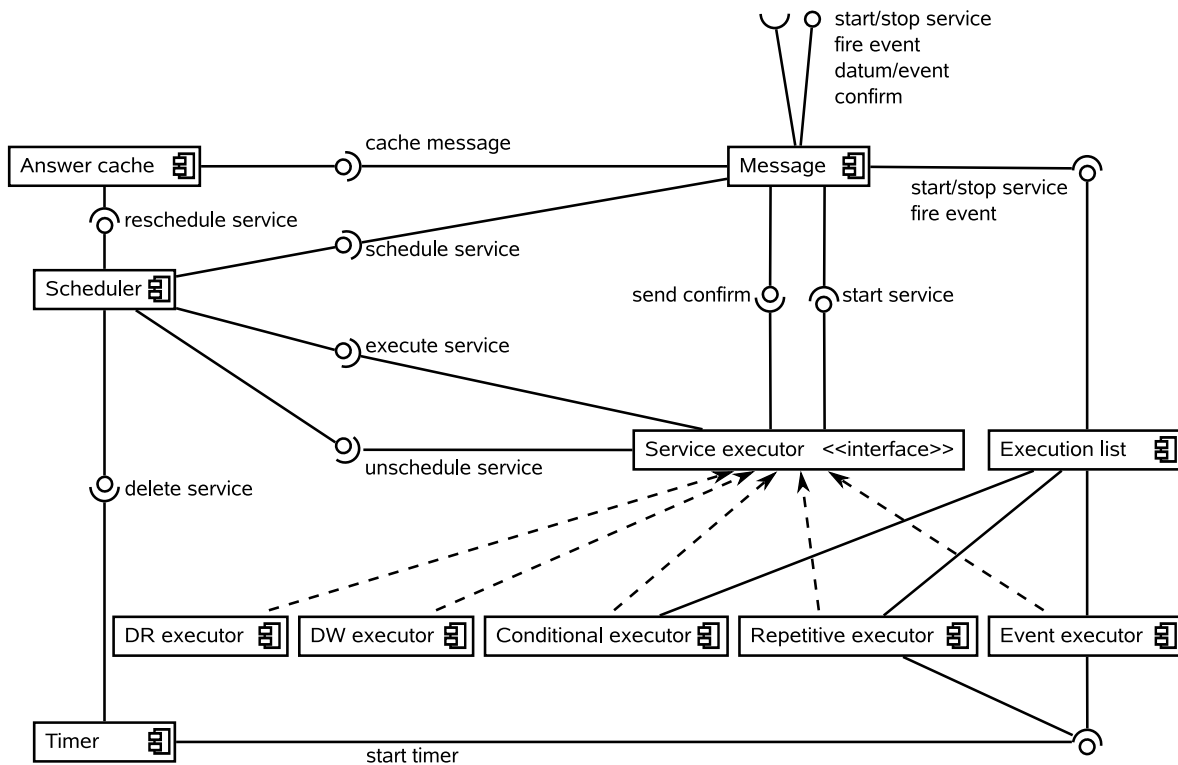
start/stop service
fire event
datum/event
confirm

Answer cache

cache message

Message

start/stop service
fire event

reschedule service

schedule service

Scheduler

send confirm

start service

execute service

unschedule service

Service executor <<interface>>

Execution list

delete service

DR executor

DW executor

Conditional executor

Repetitive executor

Event executor

Timer

start timer